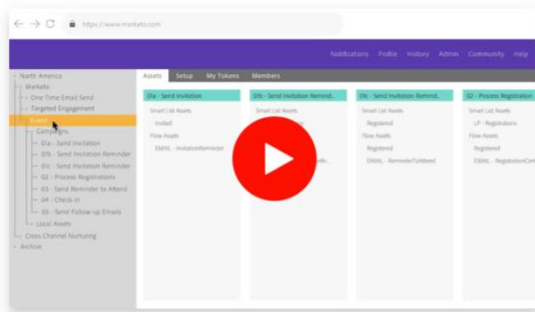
https://www.marketo.com

Notifications Profile History Admin Community Help

North America
Markets
One Time Email Send
Targeted Engagement
Event
Campaigns
01a - Send Invitation
01b - Send Invitation Reminder
01c - Send Invitation Reminder
02 - Process Registrations
03 - Send Reminder to Attend
04 - Check-in
05 - Send Follow up Emails
Local Assets
Cross Channel Nurturing
Archive

Assets Setup My Tokens Members

01a - Send Invitation
Smart List Assets
Invited
Flow Assets
EMAIL - InvitationReminder

01b - Send Invitation Remind...
Smart List Assets
Flow Assets

01c - Send Invitation Remind...
Smart List Assets
Registered
Flow Assets
Registered
EMAIL - ReminderToAttend

02 - Process Registration
Smart List Assets
LP - Registrations
Flow Assets
Registered
EMAIL - RegistrationCon